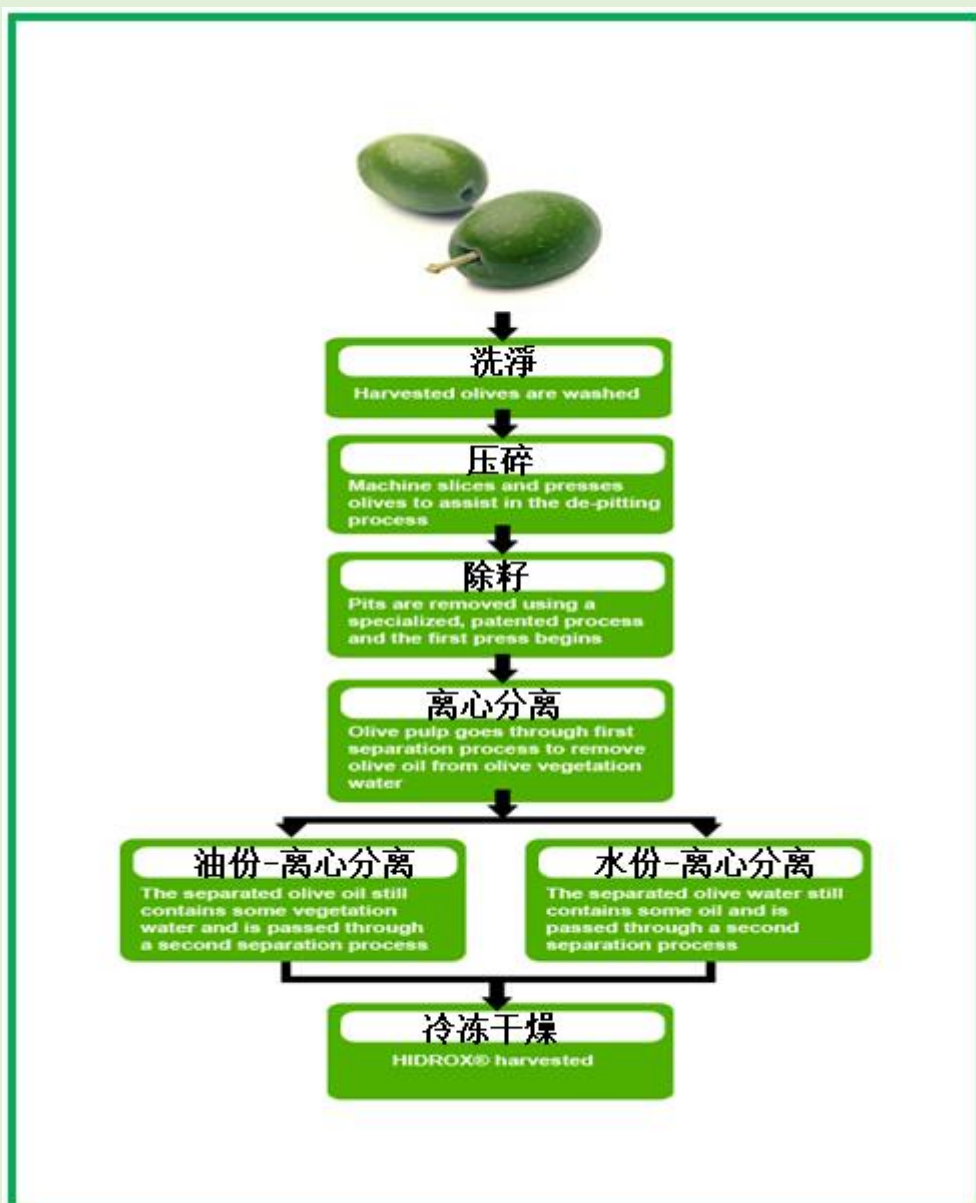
洗淨
Harvested olives are washed

压碎
Machine slices and presses olives to assist in the de-pitting process

除籽
Pits are removed using a specialized, patented process and the first press begins

离心分离
Olive pulp goes through first separation process to remove olive oil from olive vegetation water

油份-离心分离
The separated olive oil still contains some vegetation water and is passed through a second separation process

水份-离心分离
The separated olive water still contains some oil and is passed through a second separation process

冷冻干燥
HIDROX® harvested